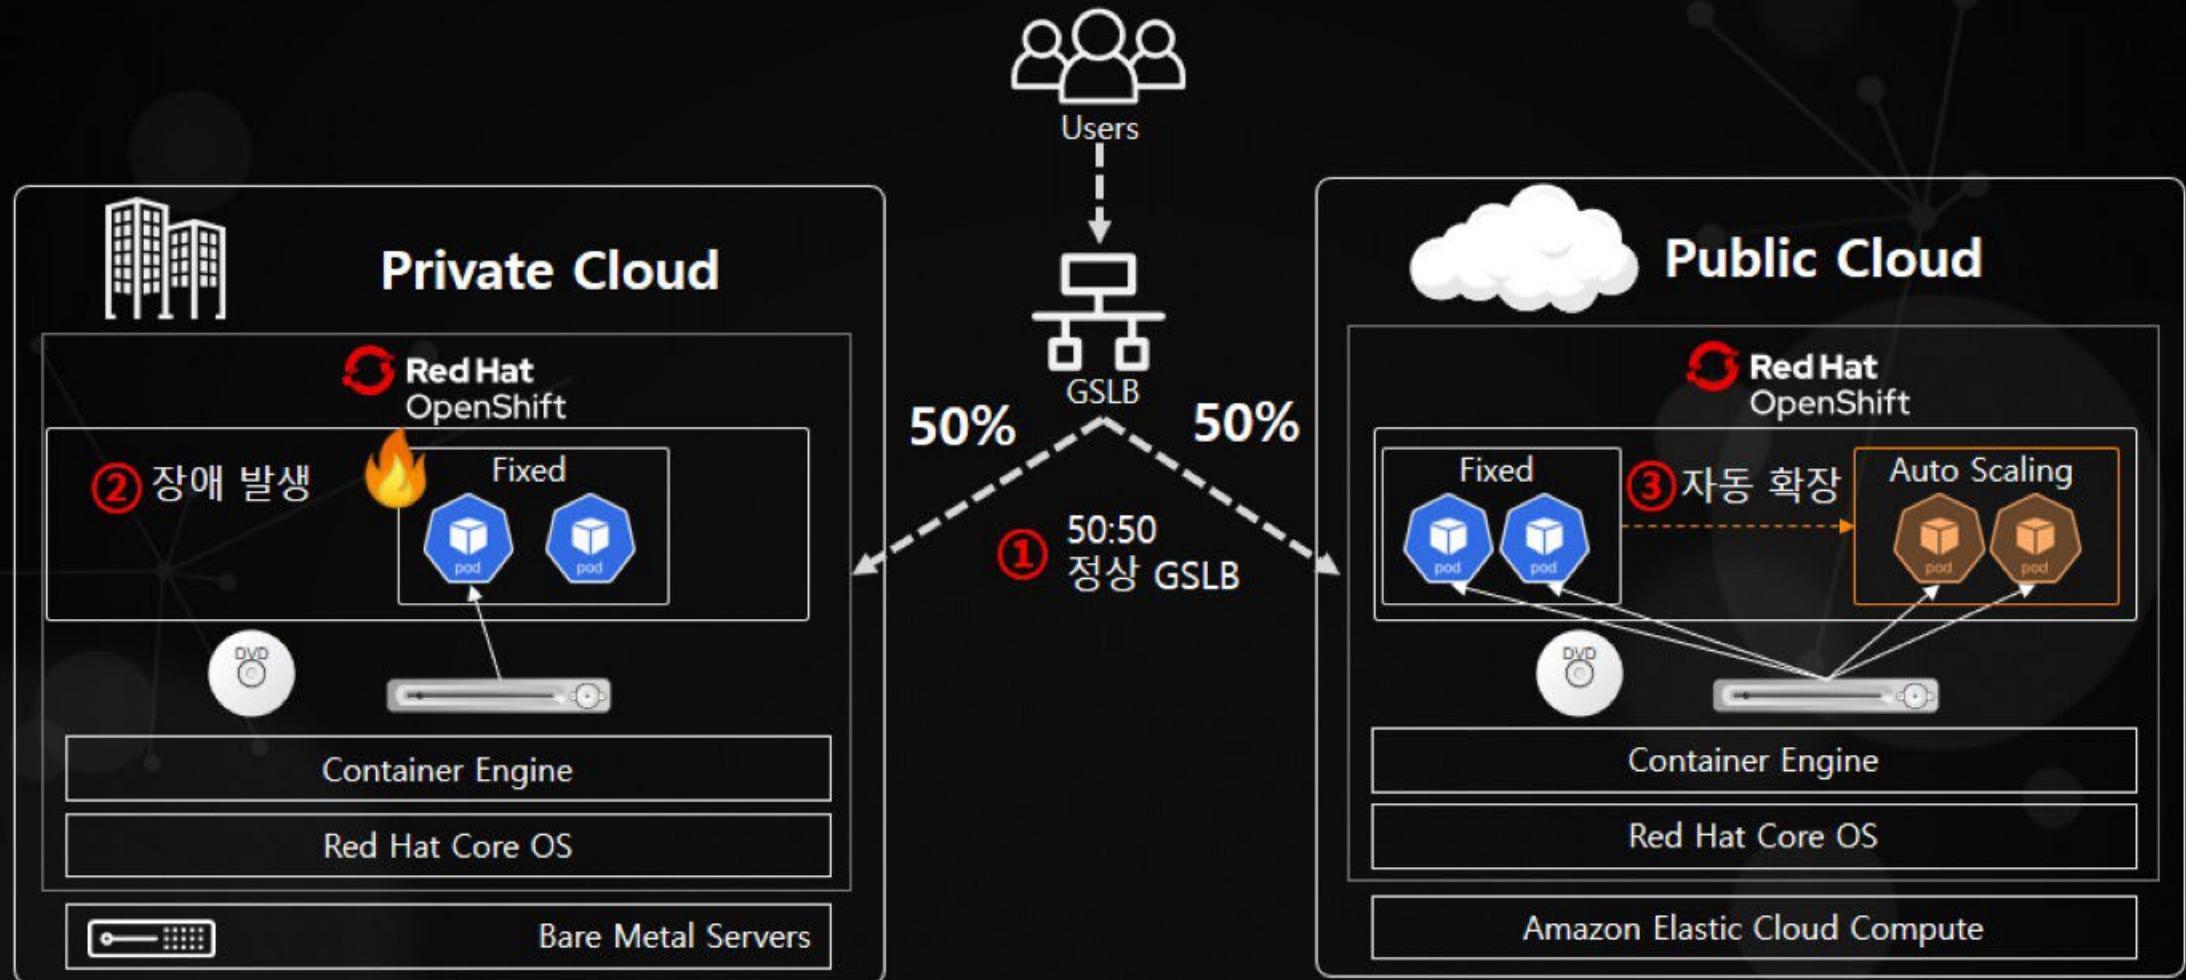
Users

GSLB

50%

50%

① 50:50 정상 GSLB

Private Cloud

Red Hat OpenShift

② 장애 발생

Fixed

pod

pod

DVD

Container Engine

Red Hat Core OS

Bare Metal Servers

Public Cloud

Red Hat OpenShift

Fixed

pod

pod

③ 자동 확장

Auto Scaling

pod

pod

DVD

Container Engine

Red Hat Core OS

Amazon Elastic Cloud Compute